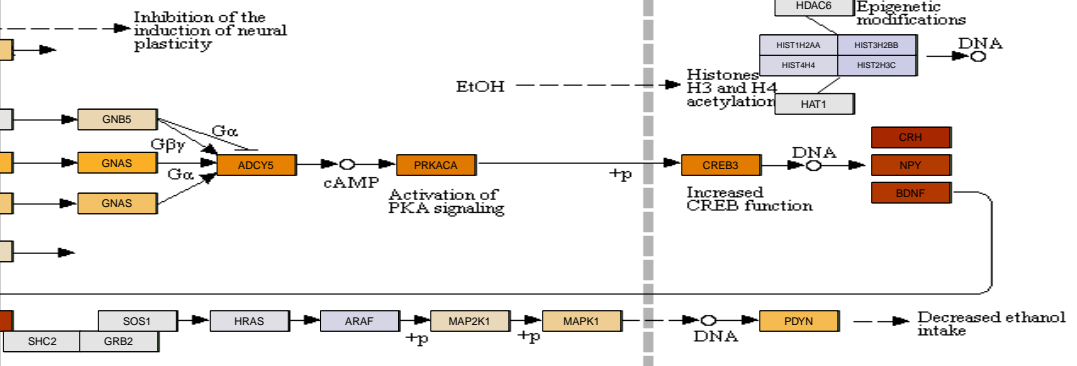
Inhibition of the induction of neural plasticity

HDAC6

Epigenetic modifications

HIST1H2AA

HIST3H2BB

HIST4H4

HIST2H3C

DNA

EtOH

Histones H3 and H4 acetylation

HAT1

GNB5

$G\alpha$

$G\beta\gamma$

GNAS

ADCY5

PRKACA

CREB3

DNA

CRH

NPY

BDNF

$G\alpha$

cAMP

+p

GNAS

Activation of PKA signaling

Increased CREB function

SOS1

HRAS

ARAF

MAP2K1

MAPK1

DNA

PDYN

Decreased ethanol intake

SHC2

GRB2

+p

+p